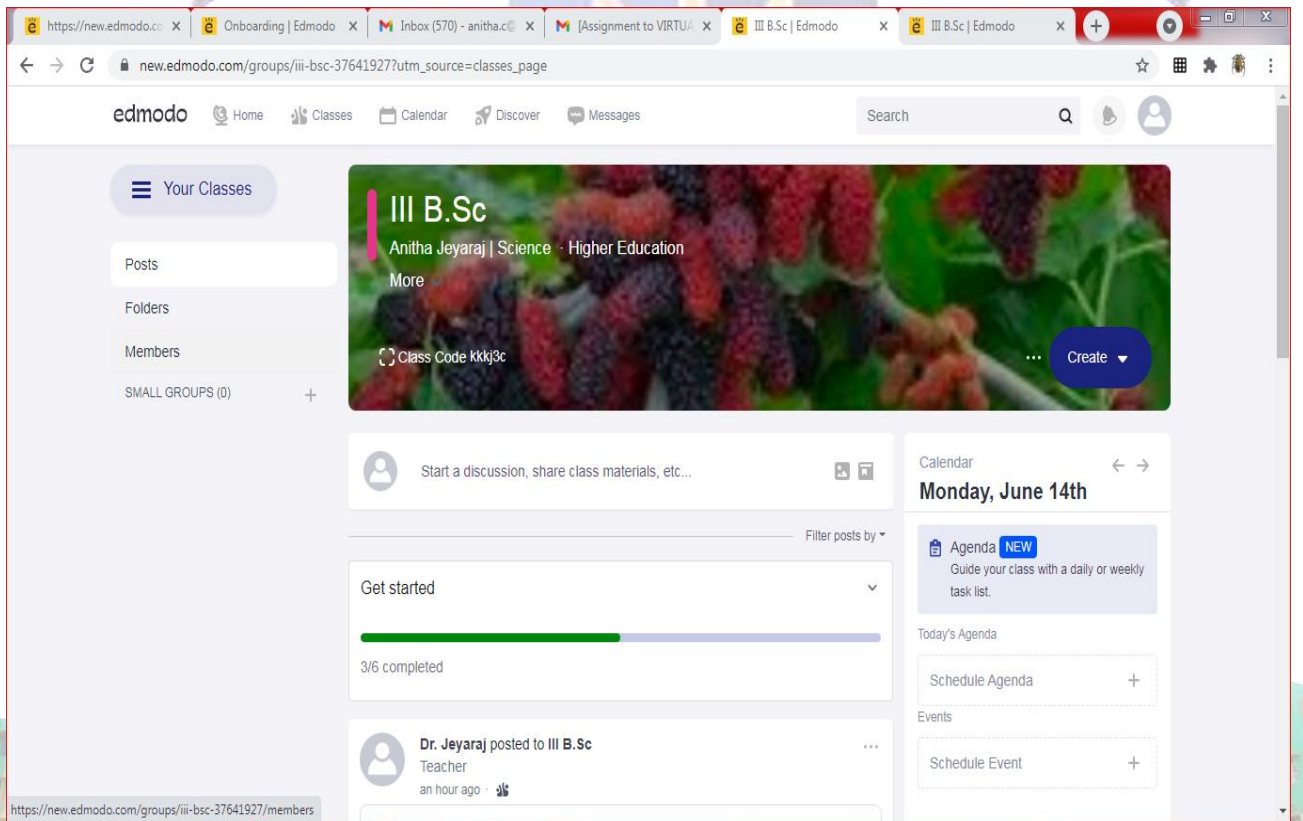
https://new.edmodo.co ×
Onboarding | Edmodo ×
Inbox (570) - anitha.c@ ×
[Assignment to VIRTUA ×
III B.Sc | Edmodo ×
III B.Sc | Edmodo ×

new.edmodo.com/groups/iii-bsc-37641927?utm_source=classes_page

edmodo Home Classes Calendar Discover Messages Search

Your Classes

Posts
Folders
Members
SMALL GROUPS (0) +

III B.Sc
Anitha Jeyaraj | Science · Higher Education
More
Class Code kkkj3c
··· Create

Start a discussion, share class materials, etc...

Filter posts by

Get started

3/6 completed

Dr. Jeyaraj posted to III B.Sc
Teacher
an hour ago ·

Calendar
Monday, June 14th

Agenda NEW
Guide your class with a daily or weekly task list.

Today's Agenda
Schedule Agenda +
Events
Schedule Event +

https://new.edmodo.com/groups/iii-bsc-37641927/members